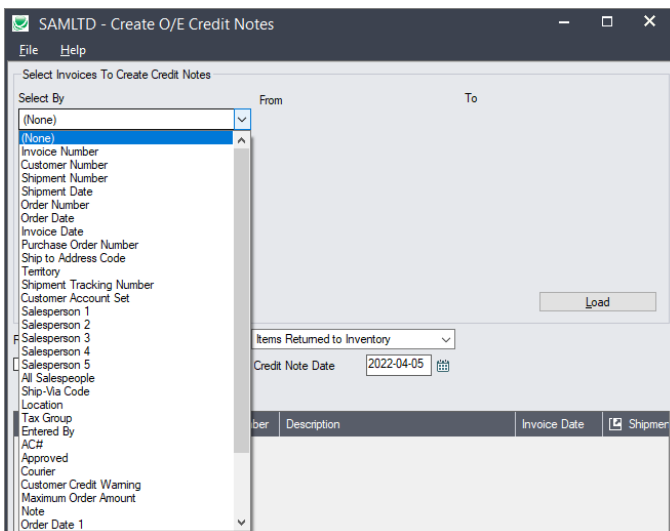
SAMLTD - Create O/E Credit Notes

File Help

Select Invoices To Create Credit Notes

Select By

From

To

(None)

(None)
Invoice Number
Customer Number
Shipment Number
Shipment Date
Order Number
Order Date
Invoice Date
Purchase Order Number
Ship to Address Code
Territory
Shipment Tracking Number
Customer Account Set
Salesperson 1
Salesperson 2
Salesperson 3
Salesperson 4
Salesperson 5
All Salespeople
Ship-Via Code
Location
Tax Group
Entered By
AC#
Approved
Courier
Customer Credit Warning
Maximum Order Amount
Note
Order Date 1

Load

Items Returned to Inventory

Credit Note Date 2022-04-05

ber Description Invoice Date Shipmen